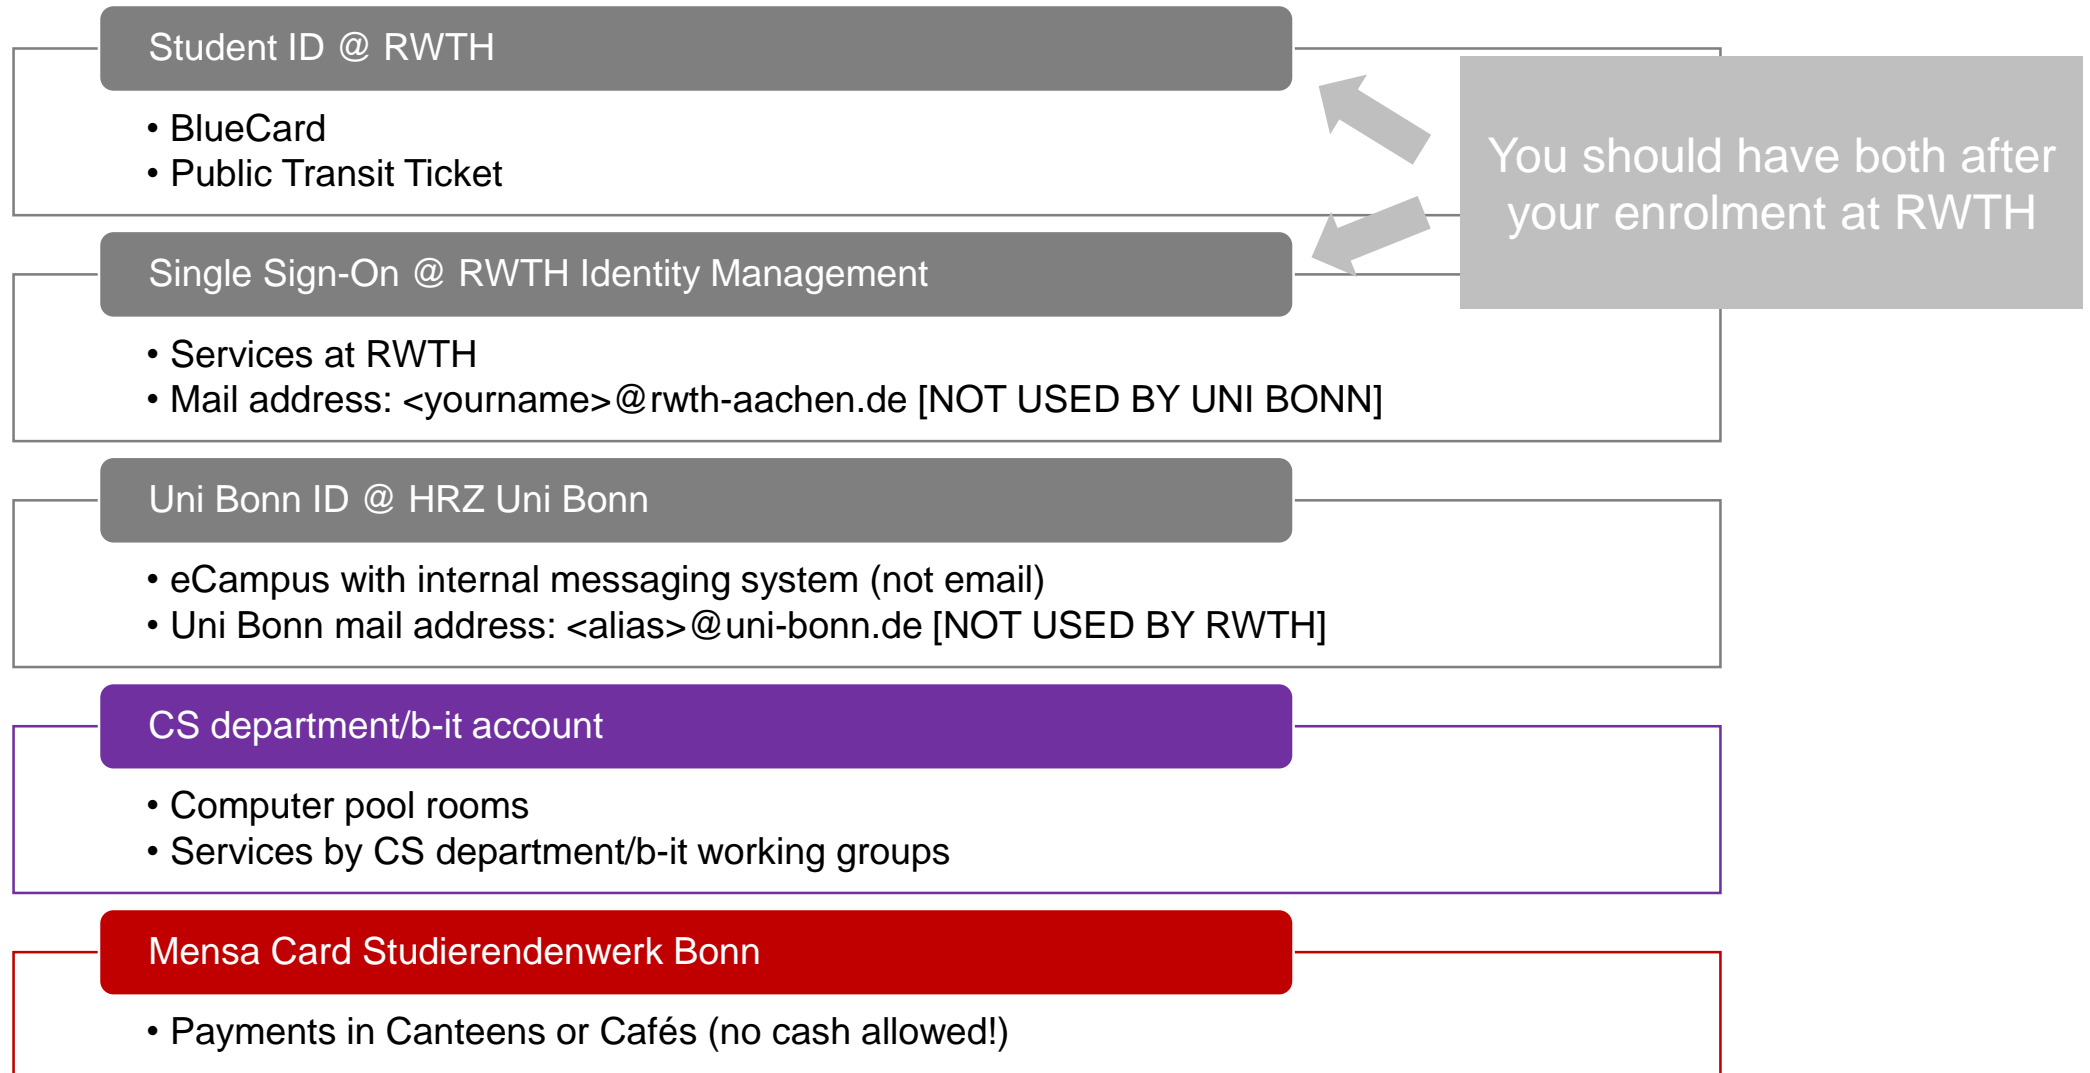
Student ID @ RWTH

• BlueCard
• Public Transit Ticket

You should have both after your enrolment at RWTH

Single Sign-On @ RWTH Identity Management

• Services at RWTH
• Mail address: <yourname>@rwth-aachen.de [NOT USED BY UNI BONN]

Uni Bonn ID @ HRZ Uni Bonn

• eCampus with internal messaging system (not email)
• Uni Bonn mail address: <alias>@uni-bonn.de [NOT USED BY RWTH]

CS department/b-it account

• Computer pool rooms
• Services by CS department/b-it working groups

Mensa Card Studierendenwerk Bonn

• Payments in Canteens or Cafés (no cash allowed!)